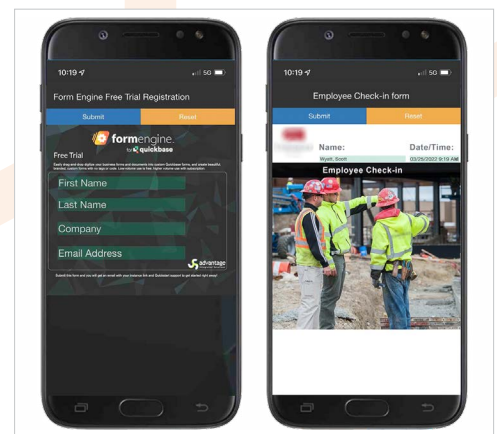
10:19
5G

Form Engine Free Trial Registration

Submit
Reset

formengine
by quickbase

Free Trial

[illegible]

First Name
Last Name
Company
Email Address

advantage

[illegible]

10:19
5G

Employee Check-in form

Submit
Reset

Name:
Date/Time:
Wyatt, Scott
03/25/2022 9:19 AM

Employee Check-in